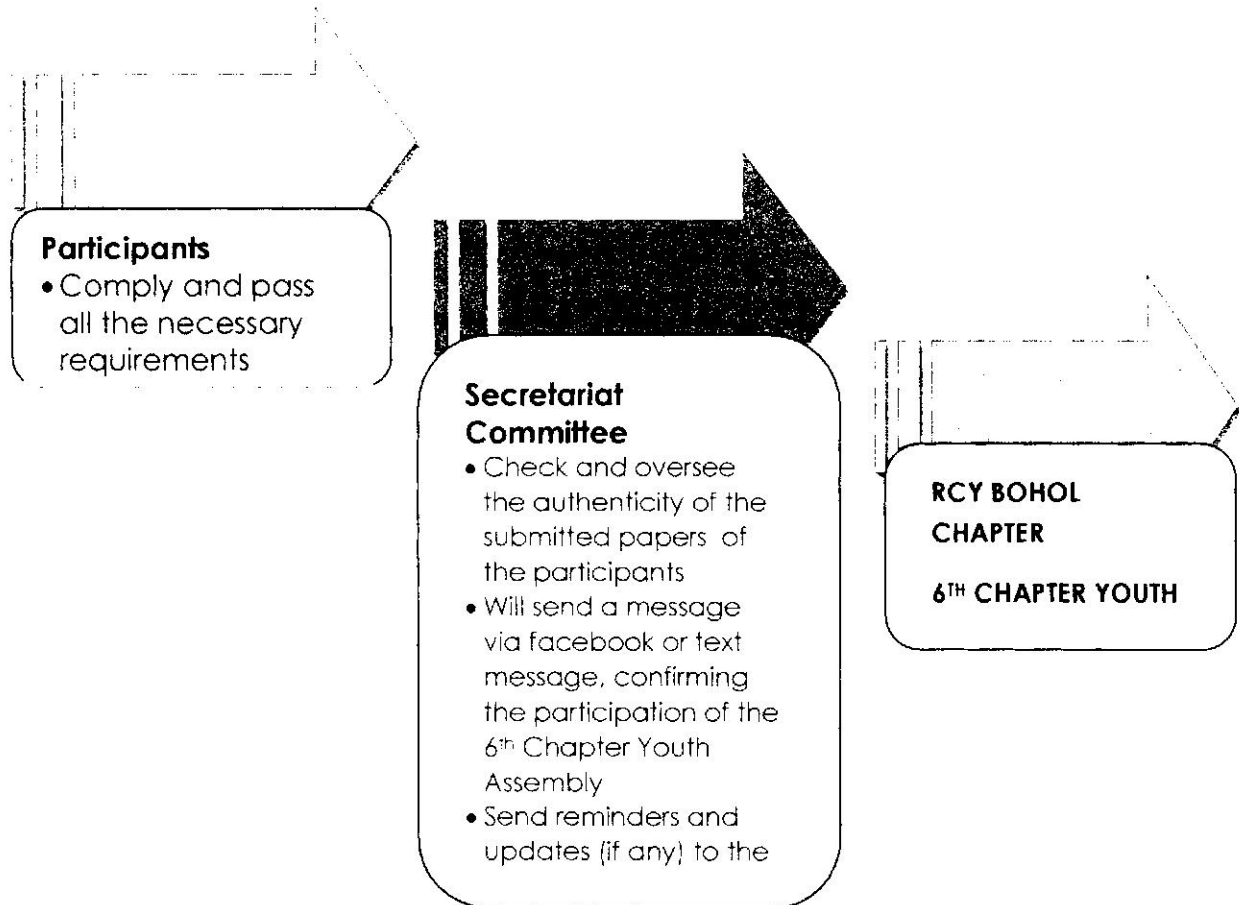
**Participants**
- Comply and pass all the necessary requirements

**Secretariat Committee**
- Check and oversee the authenticity of the submitted papers of the participants
- Will send a message via facebook or text message, confirming the participation of the 6$^{th}$ Chapter Youth Assembly
- Send reminders and updates (if any) to the

RCY BOHOL CHAPTER

6$^{TH}$ CHAPTER YOUTH